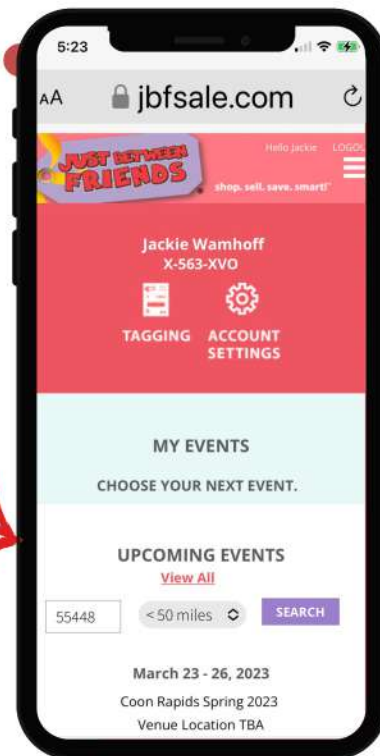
5:23

AA jbfsale.com

JUST BETWEEN FRIENDS
shop. sell. save. smart!

Hello Jackie LOGOU

Jackie Wamhoff
X-563-XVO

TAGGING ACCOUNT SETTINGS

MY EVENTS

CHOOSE YOUR NEXT EVENT.

UPCOMING EVENTS
View All

55448 <50 miles SEARCH

March 23 - 26, 2023
Coon Rapids Spring 2023
Venue Location TBA